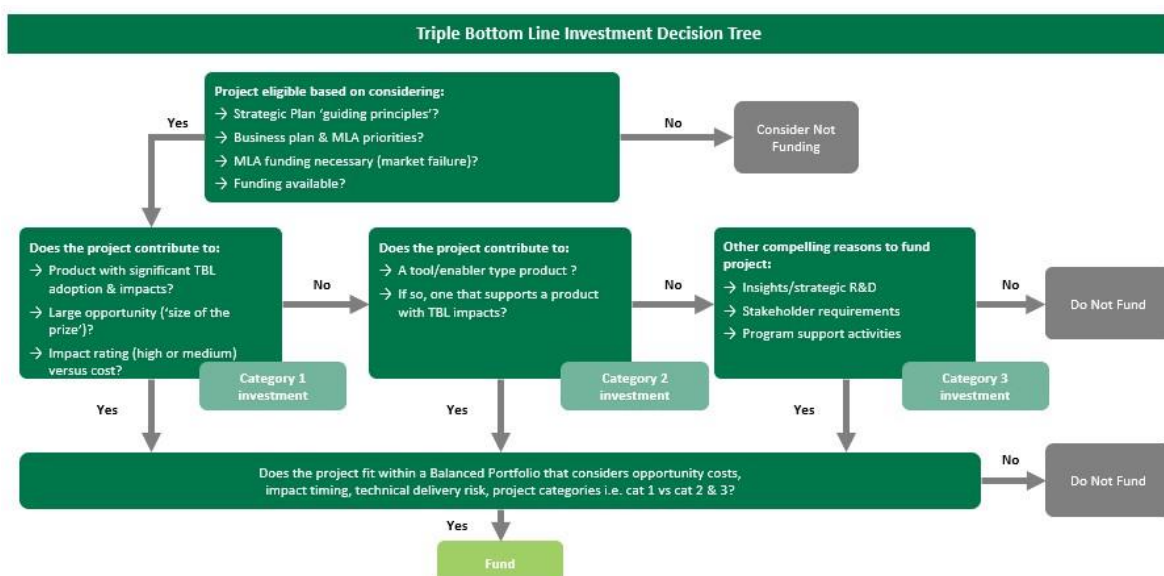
Triple Bottom Line Investment Decision Tree

Project eligible based on considering:
→ Strategic Plan 'guiding principles'?
→ Business plan & MLA priorities?
→ MLA funding necessary (market failure)?
→ Funding available?

Yes

No

Consider Not Funding

Does the project contribute to:
→ Product with significant TBL adoption & impacts?
→ Large opportunity ('size of the prize')?
→ Impact rating (high or medium) versus cost?

Category 1 investment

No

Does the project contribute to:
→ A tool/enabler type product ?
→ If so, one that supports a product with TBL impacts?

Category 2 investment

No

Other compelling reasons to fund project:
→ Insights/strategic R&D
→ Stakeholder requirements
→ Program support activities

Category 3 investment

No

Do Not Fund

Yes

Yes

Yes

Does the project fit within a Balanced Portfolio that considers opportunity costs, impact timing, technical delivery risk, project categories i.e. cat 1 vs cat 2 & 3?

No

Do Not Fund

Yes

Fund